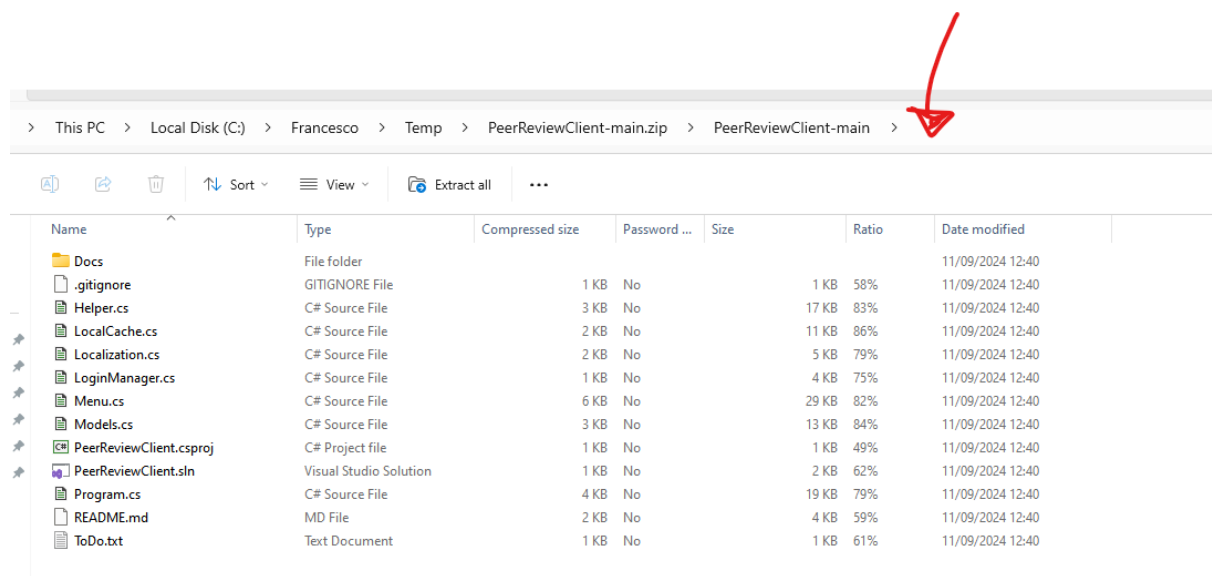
> This PC > Local Disk (C:) > Francesco > Temp > PeerReviewClient-main.zip > PeerReviewClient-main >

Sort View Extract all ...

| Name | Type | Compressed size | Password ... | Size | Ratio | Date modified |
|---|---|---|---|---|---|---|
| Docs | File folder | | | | | 11/09/2024 12:40 |
| .gitignore | GITIGNORE File | 1 KB | No | 1 KB | 58% | 11/09/2024 12:40 |
| Helper.cs | C# Source File | 3 KB | No | 17 KB | 83% | 11/09/2024 12:40 |
| LocalCache.cs | C# Source File | 2 KB | No | 11 KB | 86% | 11/09/2024 12:40 |
| Localization.cs | C# Source File | 2 KB | No | 5 KB | 79% | 11/09/2024 12:40 |
| LoginManager.cs | C# Source File | 1 KB | No | 4 KB | 75% | 11/09/2024 12:40 |
| Menu.cs | C# Source File | 6 KB | No | 29 KB | 82% | 11/09/2024 12:40 |
| Models.cs | C# Source File | 3 KB | No | 13 KB | 84% | 11/09/2024 12:40 |
| PeerReviewClient.csproj | C# Project file | 1 KB | No | 1 KB | 49% | 11/09/2024 12:40 |
| PeerReviewClient.sln | Visual Studio Solution | 1 KB | No | 2 KB | 62% | 11/09/2024 12:40 |
| Program.cs | C# Source File | 4 KB | No | 19 KB | 79% | 11/09/2024 12:40 |
| README.md | MD File | 2 KB | No | 4 KB | 59% | 11/09/2024 12:40 |
| ToDo.txt | Text Document | 1 KB | No | 1 KB | 61% | 11/09/2024 12:40 |